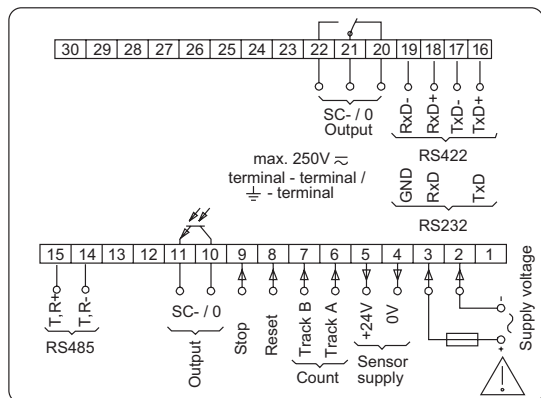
30 29 28 27 26 25 24 23 22 21 20 19 18 17 16

SC- / 0
Output

RxD- RxD+ TxD- TxD+
RS422

max. 250V $\approx$
terminal - terminal /
$\frac{}{=}$ - terminal

GND RxD TxD
RS232

15 14 13 12 11 10 9 8 7 6 5 4 3 2 1

T,R+ T,R-
RS485

SC- / 0
Output

Stop
Reset
Track B
Track A
Count
+24V
0V
Sensor supply

-
+
Supply voltage